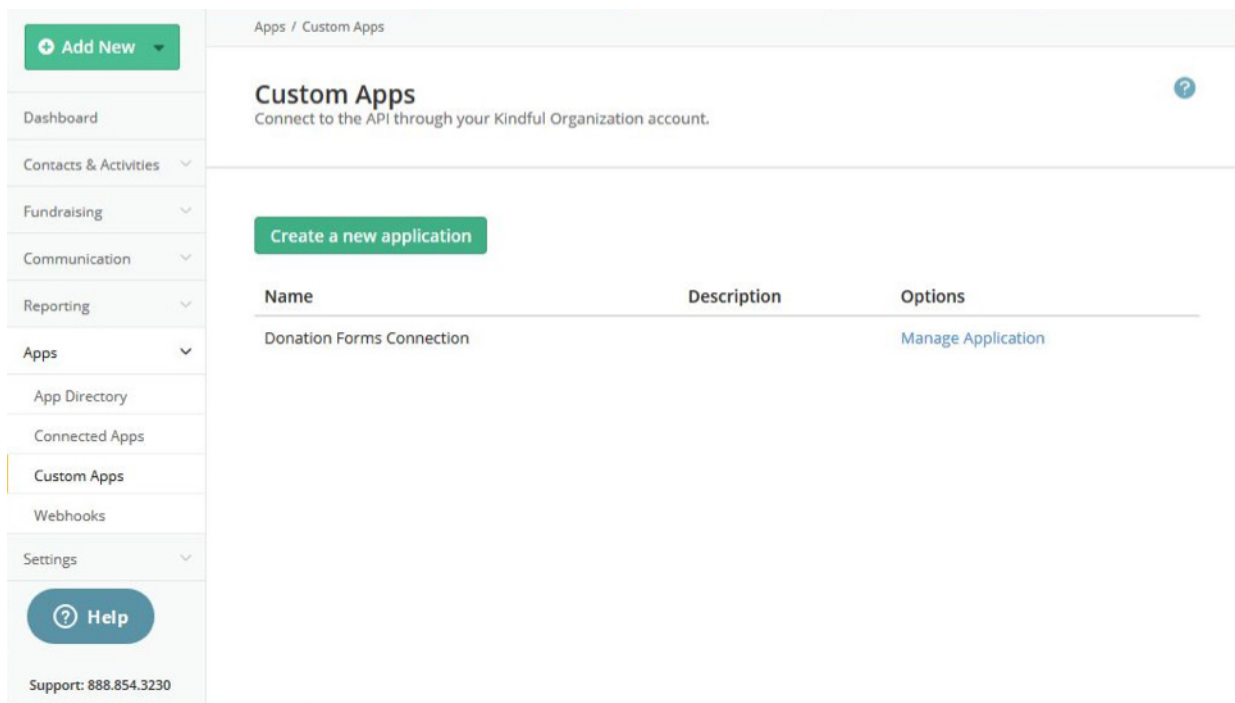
Add New

Dashboard

Contacts & Activities

Fundraising

Communication

Reporting

Apps

App Directory

Connected Apps

Custom Apps

Webhooks

Settings

Help

Support: 888.854.3230

Apps / Custom Apps

Custom Apps

Connect to the API through your Kindful Organization account.

Create a new application

| Name | Description | Options |
|---|---|---|
| Donation Forms Connection | | Manage Application |